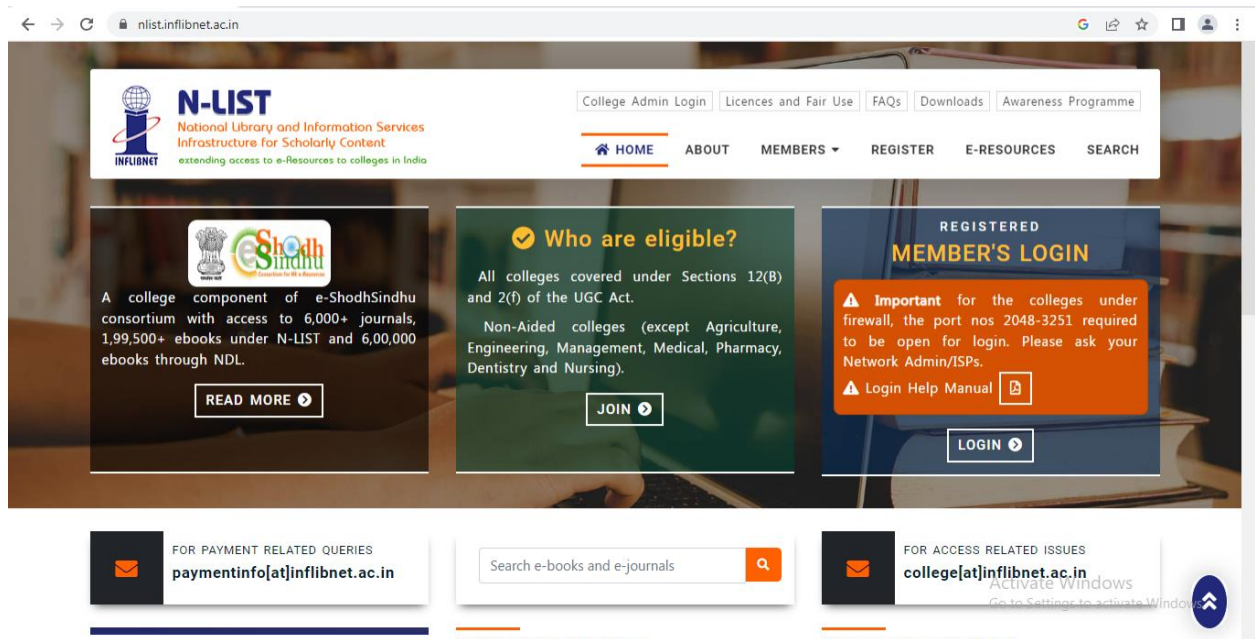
nlist.inflibnet.ac.in

INFLIBNET
N-LIST
National Library and Information Services Infrastructure for Scholarly Content
extending access to e-Resources to colleges in India

College Admin Login | Licences and Fair Use | FAQs | Downloads | Awareness Programme

HOME ABOUT MEMBERS REGISTER E-RESOURCES SEARCH

e-ShodhSindhu
Consortium for Higher Education e-Resources

A college component of e-ShodhSindhu consortium with access to 6,000+ journals, 1,99,500+ ebooks under N-LIST and 6,00,000 ebooks through NDL.

READ MORE

Who are eligible?

All colleges covered under Sections 12(B) and 2(f) of the UGC Act.

Non-Aided colleges (except Agriculture, Engineering, Management, Medical, Pharmacy, Dentistry and Nursing).

JOIN

REGISTERED
MEMBER'S LOGIN

Important for the colleges under firewall, the port nos 2048-3251 required to be open for login. Please ask your Network Admin/ISPs.

Login Help Manual

LOGIN

FOR PAYMENT RELATED QUERIES
paymentinfo[at]inflibnet.ac.in

Search e-books and e-journals

FOR ACCESS RELATED ISSUES
college[at]inflibnet.ac.in

Activate Windows
Go to Settings to activate Windows.